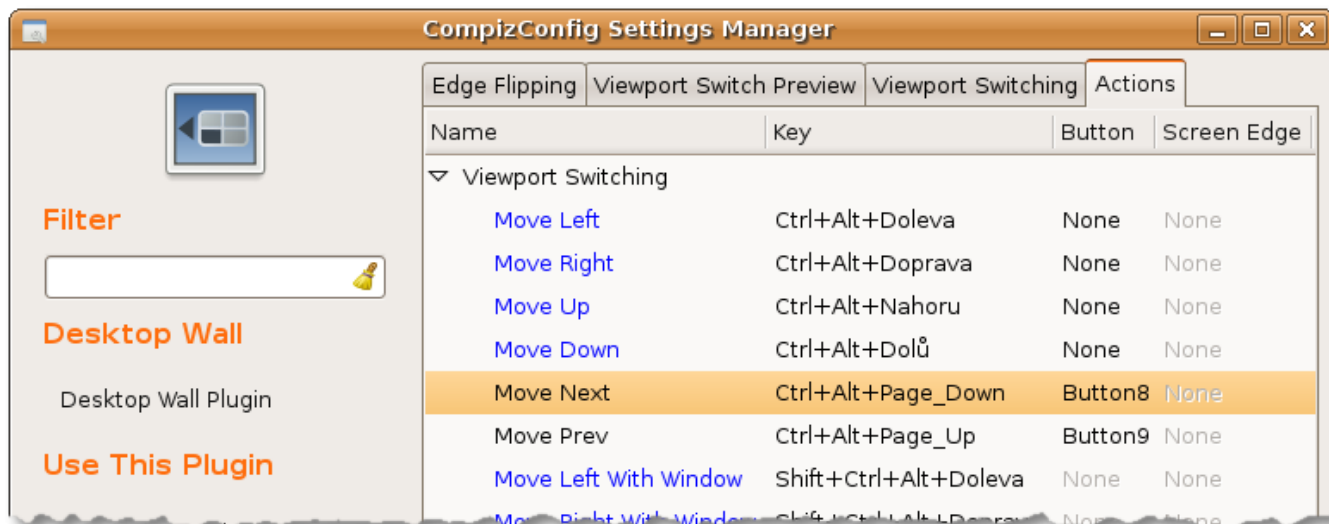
CompizConfig Settings Manager

Filter

Desktop Wall

Desktop Wall Plugin

Use This Plugin

Edge Flipping | Viewport Switch Preview | Viewport Switching | Actions

| Name | Key | Button | Screen Edge |
|---|---|---|---|
| ▽ Viewport Switching | | | |
| Move Left | Ctrl+Alt+Doleva | None | None |
| Move Right | Ctrl+Alt+Doprava | None | None |
| Move Up | Ctrl+Alt+Nahoru | None | None |
| Move Down | Ctrl+Alt+Dolů | None | None |
| Move Next | Ctrl+Alt+Page_Down | Button8 | None |
| Move Prev | Ctrl+Alt+Page_Up | Button9 | None |
| Move Left With Window | Shift+Ctrl+Alt+Doleva | None | None |
| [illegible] | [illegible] | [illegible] | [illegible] |